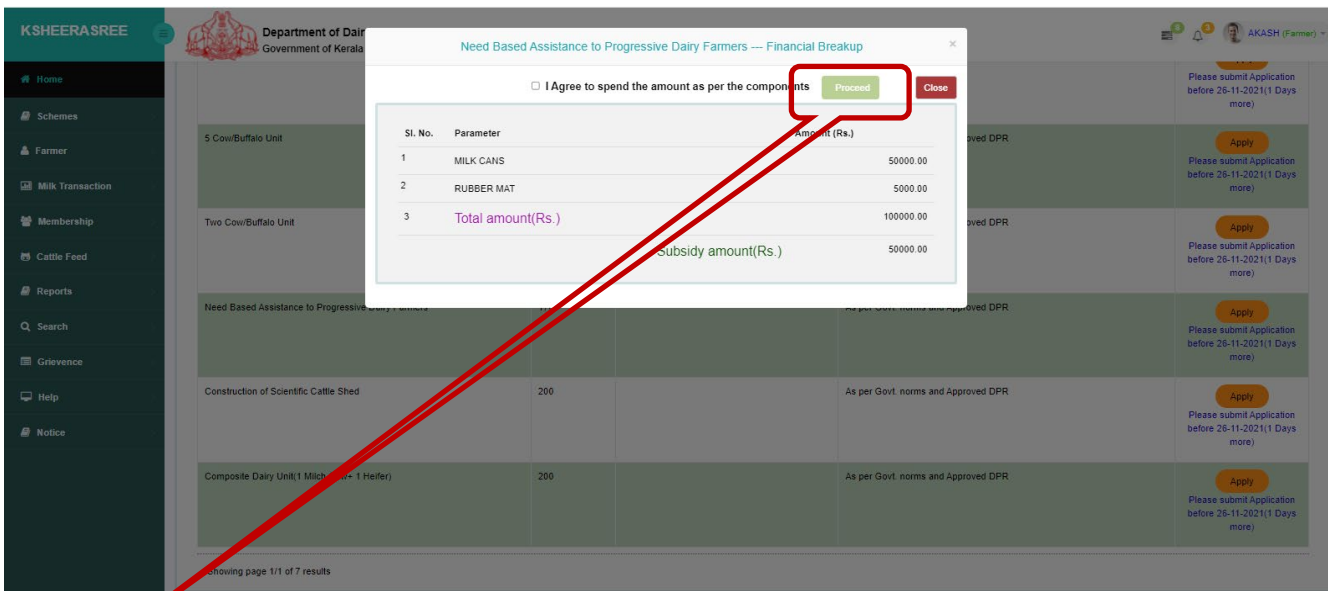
KSHEERASREE

Department of Dair
Government of Kerala

0 3 AKASH (Farmer)

Home
Schemes
Farmer
Milk Transaction
Membership
Cattle Feed
Reports
Search
Grievence
Help
Notice

Need Based Assistance to Progressive Dairy Farmers --- Financial Breakup

☐ I Agree to spend the amount as per the components

Proceed

Close

| Sl. No. | Parameter | Amount (Rs.) |
|---|---|---|
| 1 | MILK CANS | 50000.00 |
| 2 | RUBBER MAT | 5000.00 |
| 3 | Total amount(Rs.) | 100000.00 |
| | Subsidy amount(Rs.) | 50000.00 |

Please submit Application before 26-11-2021(1 Days more)

5 Cow/Buffalo Unit

oved DPR

Apply
Please submit Application before 26-11-2021(1 Days more)

Two Cow/Buffalo Unit

oved DPR

Apply
Please submit Application before 26-11-2021(1 Days more)

Need Based Assistance to Progressive Dairy Farmers

As per Govt. norms and Approved DPR

Apply
Please submit Application before 26-11-2021(1 Days more)

Construction of Scientific Cattle Shed

200

As per Govt. norms and Approved DPR

Apply
Please submit Application before 26-11-2021(1 Days more)

Composite Dairy Unit(1 Milch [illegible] + 1 Heifer)

200

As per Govt. norms and Approved DPR

Apply
Please submit Application before 26-11-2021(1 Days more)

Showing page 1/1 of 7 results